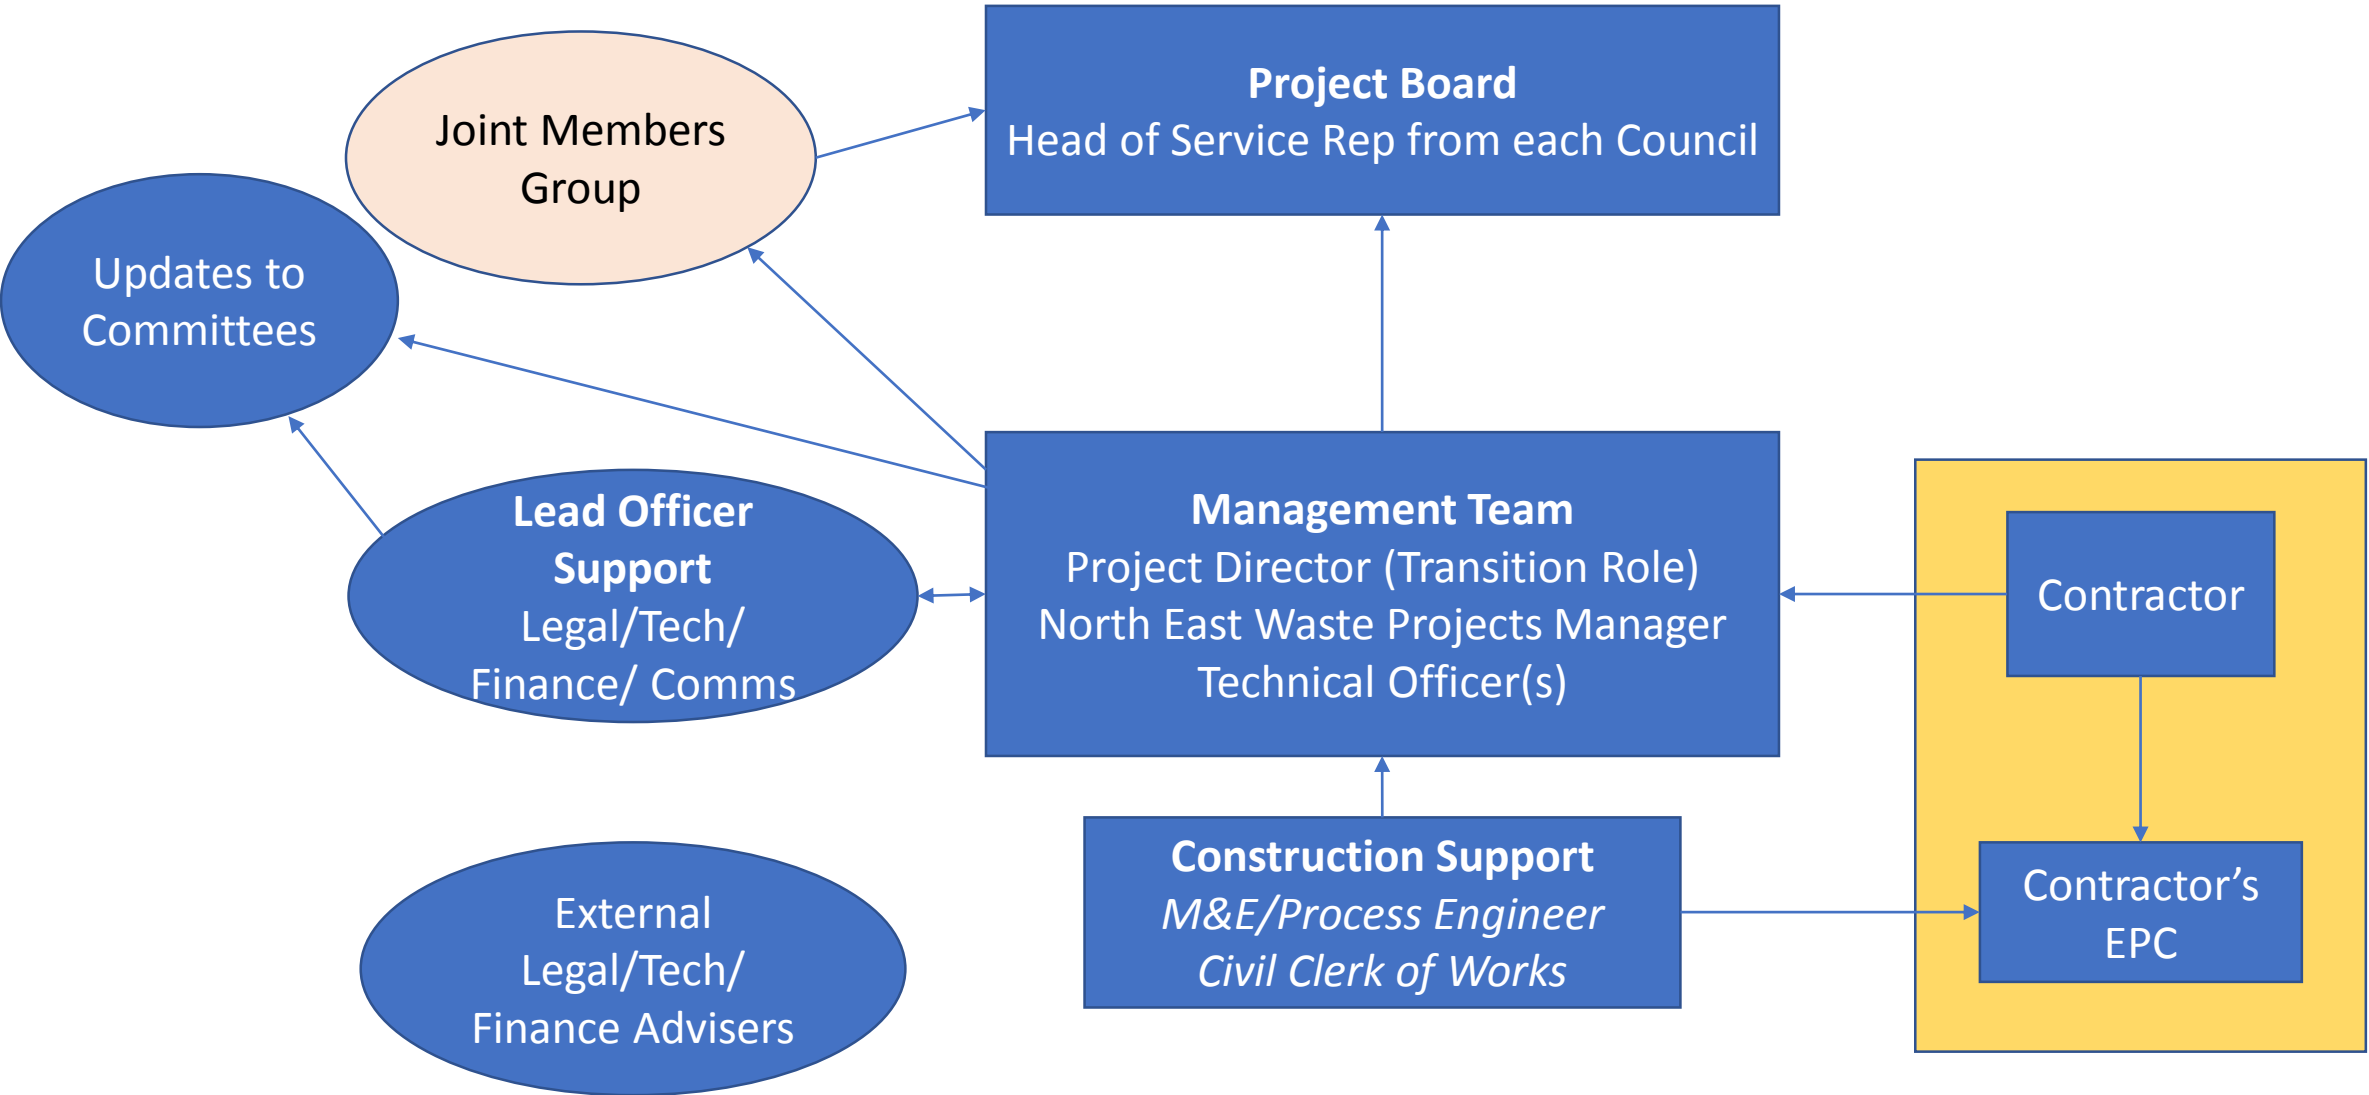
Joint Members Group

Project Board
Head of Service Rep from each Council

Updates to Committees

Lead Officer Support
Legal/Tech/ Finance/ Comms

Management Team
Project Director (Transition Role)
North East Waste Projects Manager
Technical Officer(s)

Contractor

Contractor's EPC

External Legal/Tech/ Finance Advisers

Construction Support
*M&E/Process Engineer*
*Civil Clerk of Works*